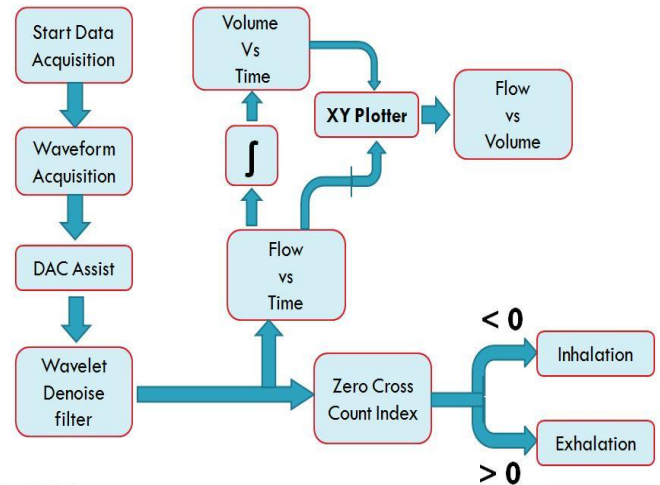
Start Data Acquisition

Waveform Acquisition

DAC Assist

Wavelet Denoise filter

Volume Vs Time

$\int$

Flow vs Time

XY Plotter

Flow vs Volume

Zero Cross Count Index

< 0

Inhalation

Exhalation

> 0